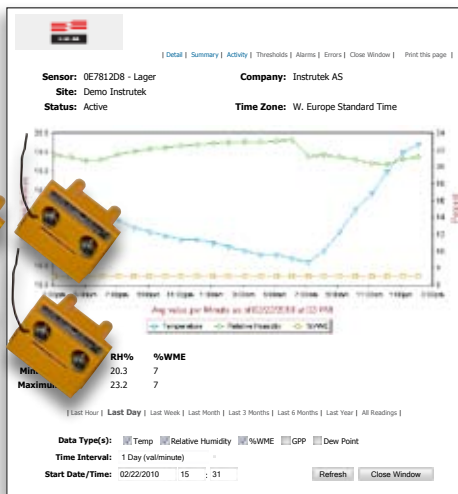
| Detail | Summary | Activity | Thresholds | Alarms | Errors | Close Window | Print this page |

Sensor: 0E7812D8 - Lager
Company: Instrutek AS
Site: Demo Instrutek
Status: Active
Time Zone: W. Europe Standard Time

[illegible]

Temperature  Relative Humidity  %WME

RH% %WME
Min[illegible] 20.3 7
Maximu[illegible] 23.2 7

| Last Hour | Last Day | Last Week | Last Month | Last 3 Months | Last 6 Months | Last Year | All Readings |

Data Type(s): Temp Relative Humidity %WME GPP Dew Point
Time Interval: 1 Day (val/minute)
Start Date/Time: 02/22/2010 15 : 31
Refresh Close Window